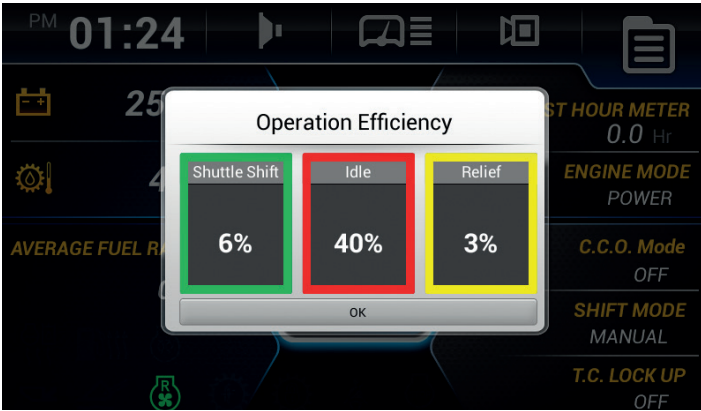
PM 01:24

25

4

AVERAGE FUEL R

0

Operation Efficiency

| Shuttle Shift | Idle | Relief |
|---|---|---|
| 6% | 40% | 3% |

OK

T HOUR METER
0.0 Hr

ENGINE MODE
POWER

C.C.O. Mode
OFF

SHIFT MODE
MANUAL

T.C. LOCK UP
OFF

R